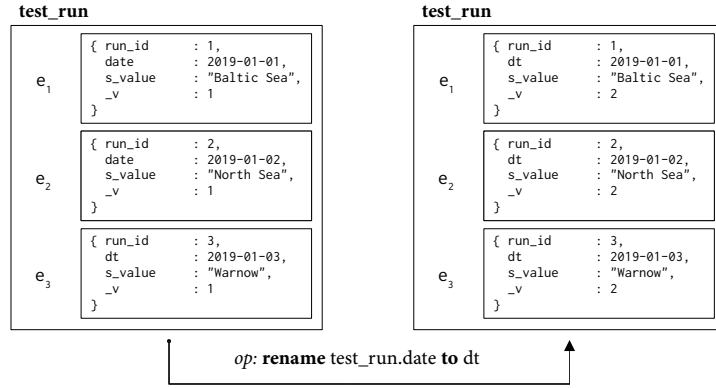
test_run

$e_1$
{ run_id : 1,
date : 2019-01-01,
s_value : "Baltic Sea",
_v : 1
}

$e_2$
{ run_id : 2,
date : 2019-01-02,
s_value : "North Sea",
_v : 1
}

$e_3$
{ run_id : 3,
dt : 2019-01-03,
s_value : "Warnow",
_v : 1
}

test_run

$e_1$
{ run_id : 1,
dt : 2019-01-01,
s_value : "Baltic Sea",
_v : 2
}

$e_2$
{ run_id : 2,
dt : 2019-01-02,
s_value : "North Sea",
_v : 2
}

$e_3$
{ run_id : 3,
dt : 2019-01-03,
s_value : "Warnow",
_v : 2
}

op: rename test_run.date to dt